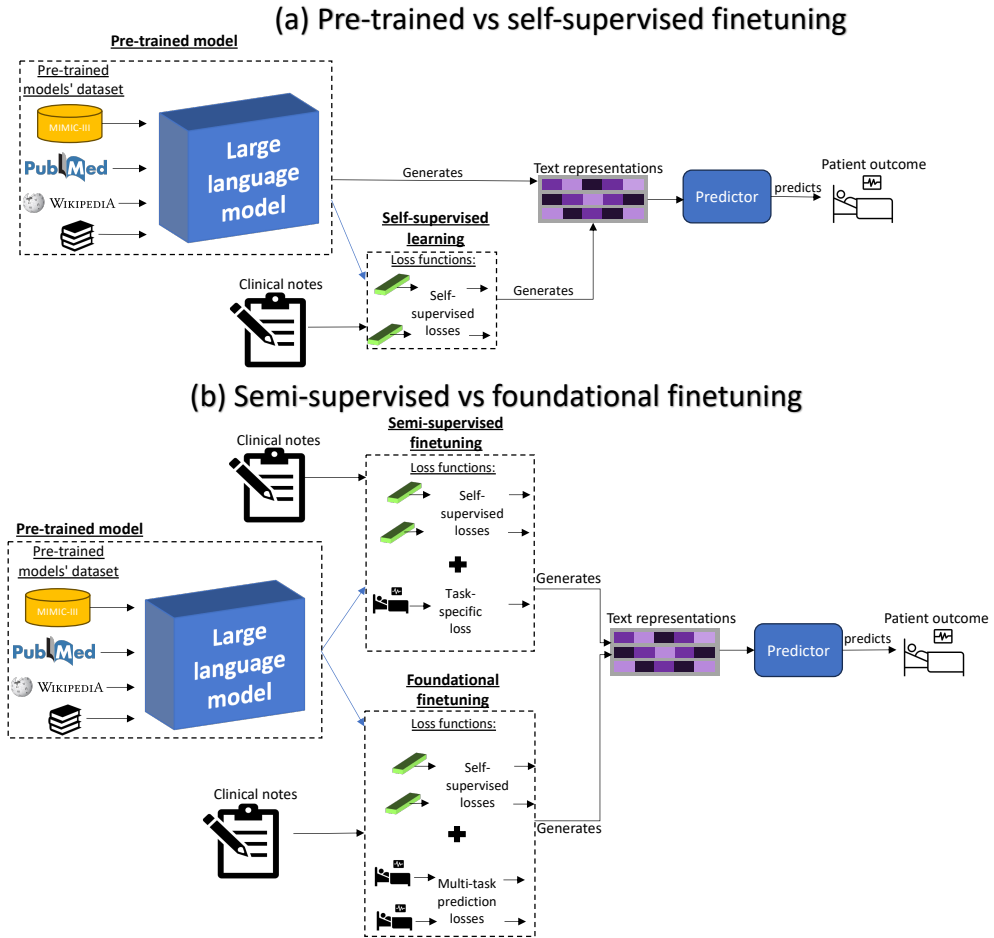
(a) Pre-trained vs self-supervised finetuning

Pre-trained model

Pre-trained models' dataset

MIMIC-III

PubMed

Wikipedia

Large language model

Generates

Text representations

Predictor

predicts

Patient outcome

Self-supervised learning

Loss functions:

Self-supervised losses

Generates

Clinical notes

(b) Semi-supervised vs foundational finetuning

Clinical notes

Semi-supervised finetuning

Loss functions:

Self-supervised losses

Task-specific loss

Generates

Pre-trained model

Pre-trained models' dataset

MIMIC-III

PubMed

Wikipedia

Large language model

Text representations

Predictor

predicts

Patient outcome

Foundational finetuning

Loss functions:

Self-supervised losses

Clinical notes

Generates

Multi-task prediction losses